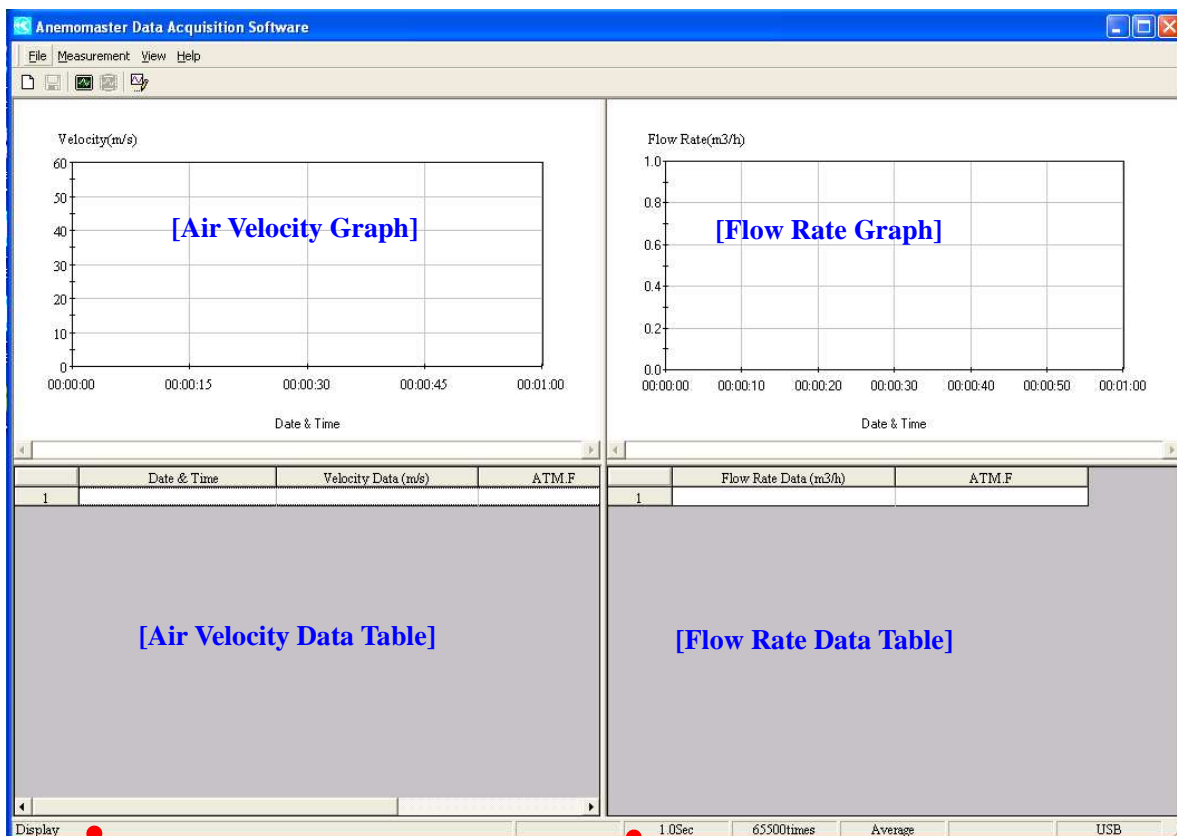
Anemomaster Data Acquisition Software

File Measurement View Help

Velocity(m/s)
60
50
40
30
20
10
0
00:00:00 00:00:15 00:00:30 00:00:45 00:01:00
Date & Time

[Air Velocity Graph]

Flow Rate(m3/h)
1.0
0.8
0.6
0.4
0.2
0.0
00:00:00 00:00:10 00:00:20 00:00:30 00:00:40 00:00:50 00:01:00
Date & Time

[Flow Rate Graph]

| | Date & Time | Velocity Data (m/s) | ATM.F |
|---|---|---|---|
| 1 | | | |

[Air Velocity Data Table]

| | Flow Rate Data (m3/h) | ATM.F |
|---|---|---|
| 1 | | |

[Flow Rate Data Table]

Display 1.0Sec 65500times Average USB